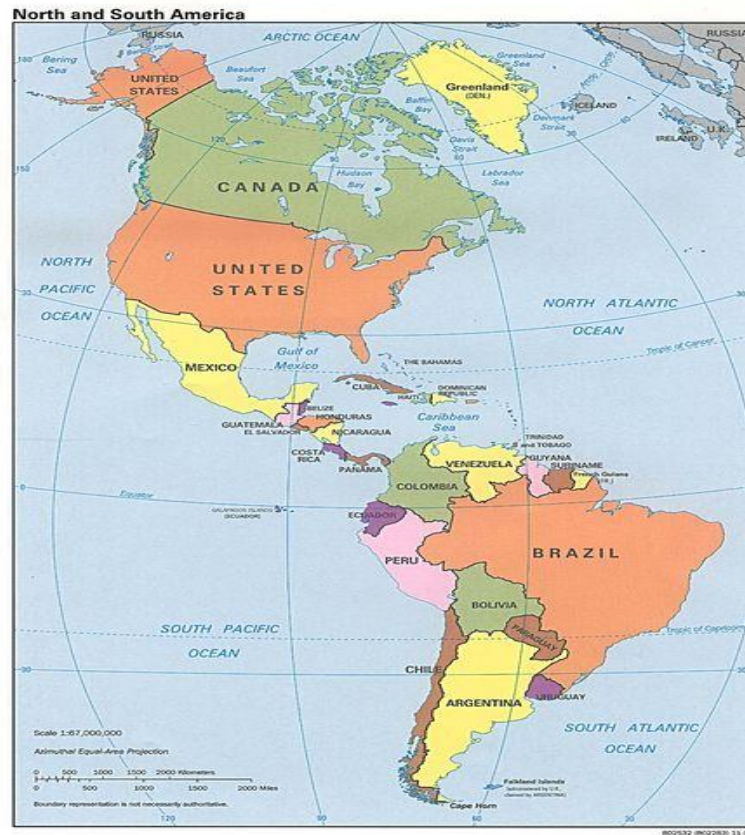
North and South America

RUSSIA
ARCTIC OCEAN
RUSSIA
Bering Sea
UNITED STATES
Beaufort Sea
Greenland Sea
Greenland (DEN.)
Baffin Bay
ICELAND
Davis Strait
Denmark Strait
IRELAND
U.K.
CANADA
Hudson Bay
Labrador Sea
NORTH PACIFIC OCEAN
UNITED STATES
NORTH ATLANTIC OCEAN
Gulf of Mexico
MEXICO
THE BAHAMAS
CUBA
DOMINICAN REPUBLIC
HAITI
Tropic of Cancer
BELIZE
HONDURAS
GUATEMALA
EL SALVADOR
NICARAGUA
Caribbean Sea
TRINIDAD and TOBAGO
COSTA RICA
PANAMA
VENEZUELA
GUYANA
SURINAME
French Guiana (FR.)
COLOMBIA
Equator
GALAPAGOS ISLANDS (ECUADOR)
ECUADOR
PERU
BRAZIL
BOLIVIA
PARAGUAY
SOUTH PACIFIC OCEAN
Tropic of Capricorn
CHILE
ARGENTINA
URUGUAY
SOUTH ATLANTIC OCEAN
Falkland Islands (administered by U.K., claimed by ARGENTINA)
Cape Horn

Scale 1:67,000,000
Azimuthal Equal-Area Projection
0 500 1000 1500 2000 Kilometers
0 500 1000 1500 2000 Miles
Boundary representation is not necessarily authoritative.

802532 (R02283) 11-